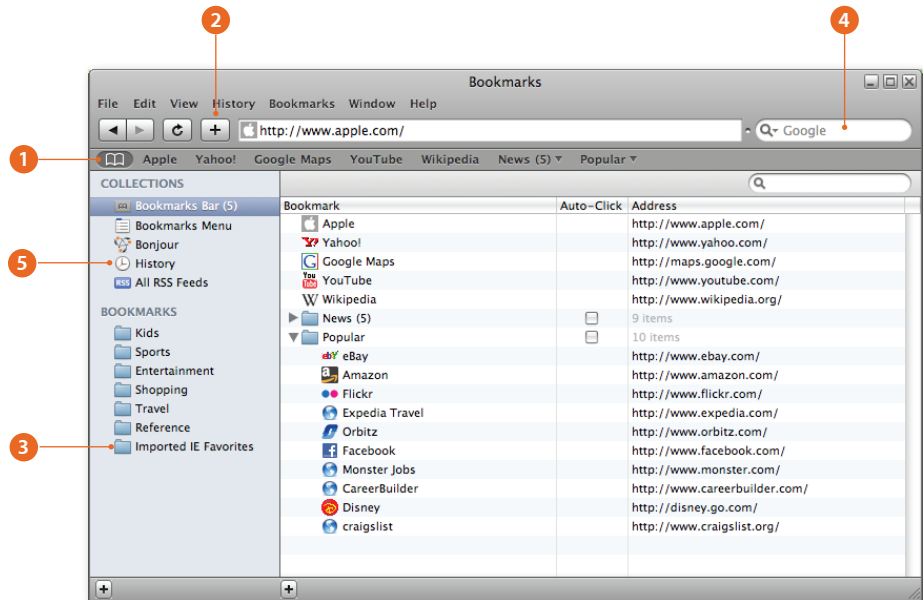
2

4

Bookmarks

File Edit View History Bookmarks Window Help

+ http://www.apple.com/

Google

1

Apple Yahoo! Google Maps YouTube Wikipedia News (5) Popular

COLLECTIONS

Bookmarks Bar (5)
Bookmarks Menu
Bonjour
History
All RSS Feeds

5

BOOKMARKS

Kids
Sports
Entertainment
Shopping
Travel
Reference
Imported IE Favorites

3

| Bookmark | Auto-Click | Address |
|---|---|---|
| Apple | | http://www.apple.com/ |
| Yahoo! | | http://www.yahoo.com/ |
| Google Maps | | http://maps.google.com/ |
| YouTube | | http://www.youtube.com/ |
| Wikipedia | | http://www.wikipedia.org/ |
| News (5) | | 9 items |
| Popular | | 10 items |
| eBay | | http://www.ebay.com/ |
| Amazon | | http://www.amazon.com/ |
| Flickr | | http://www.flickr.com/ |
| Expedia Travel | | http://www.expedia.com/ |
| Orbitz | | http://www.orbitz.com/ |
| Facebook | | http://www.facebook.com/ |
| Monster Jobs | | http://www.monster.com/ |
| CareerBuilder | | http://www.careerbuilder.com/ |
| Disney | | http://disney.go.com/ |
| craigslist | | http://www.craigslist.org/ |

+

+